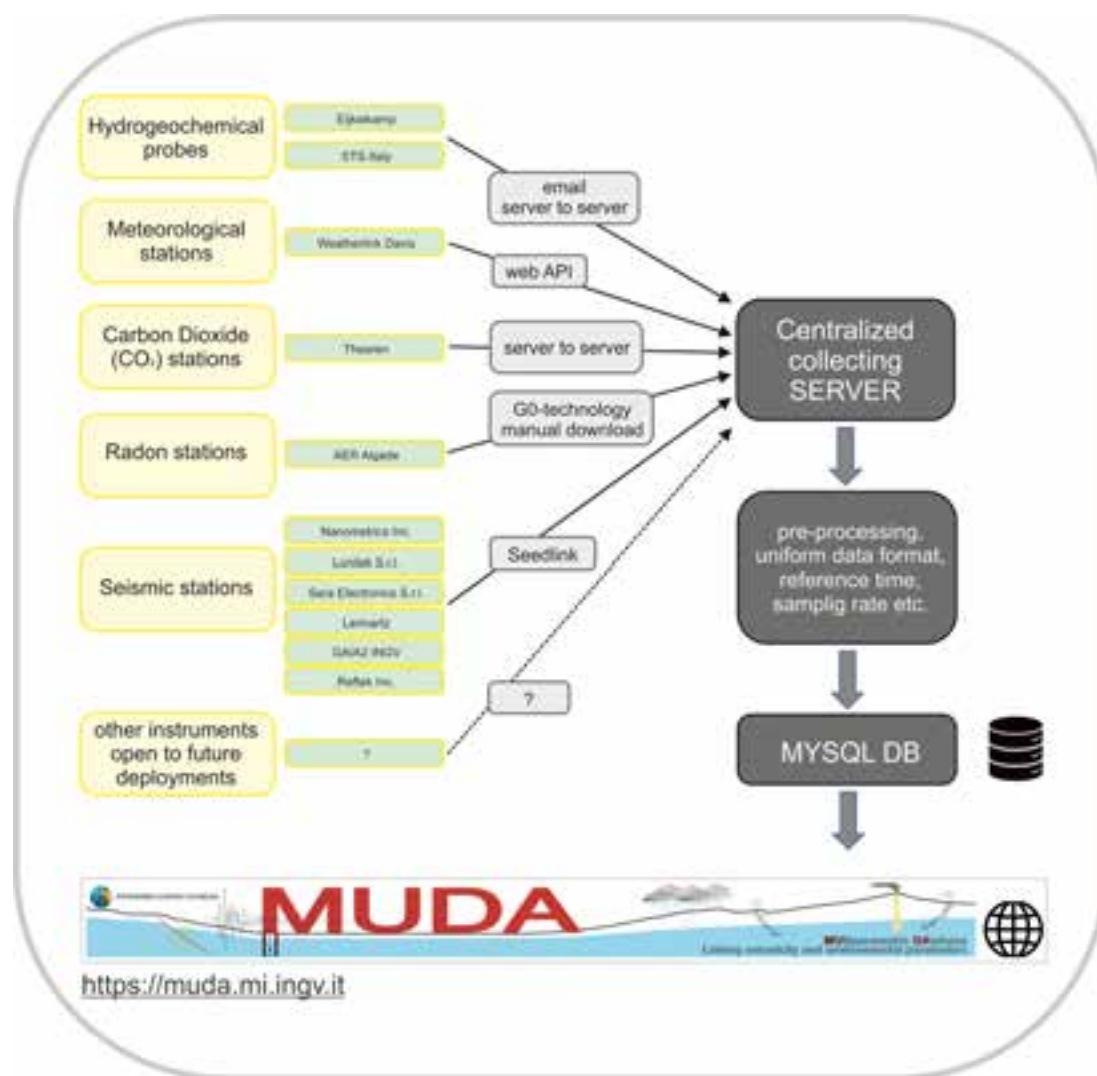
Hydrogeochemical probes

Eijkelkamp

STS Italy

email server to server

Meteorological stations

Weatherlink Davis

web API

Carbon Dioxide ($CO_2$) stations

Thearen

server to server

Radon stations

G0-technology manual download

AER Algade

Seismic stations

Nanometrics Inc.

Lunitek S.r.l.

Sara Electronics S.r.l.

Lennartz

GAIA2 INGV

Reftek Inc.

Seedlink

other instruments open to future deployments

?

?

Centralized collecting SERVER

pre-processing, uniform data format, reference time, samplig rate etc.

MYSQL DB

MUDA

MUltiparametric DAtabase
Linking seismicity and environmental parameters

https://muda.mi.ingv.it